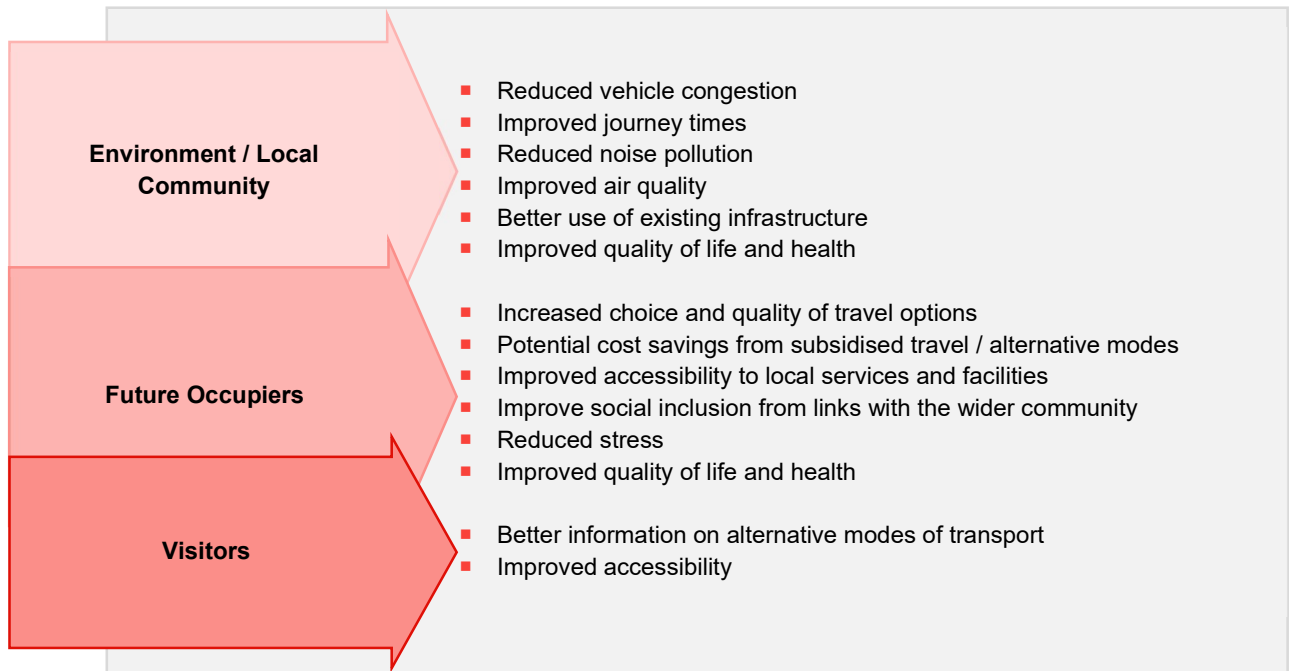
Environment / Local Community

- Reduced vehicle congestion
- Improved journey times
- Reduced noise pollution
- Improved air quality
- Better use of existing infrastructure
- Improved quality of life and health

Future Occupiers

- Increased choice and quality of travel options
- Potential cost savings from subsidised travel / alternative modes
- Improved accessibility to local services and facilities
- Improve social inclusion from links with the wider community
- Reduced stress
- Improved quality of life and health

Visitors

- Better information on alternative modes of transport
- Improved accessibility